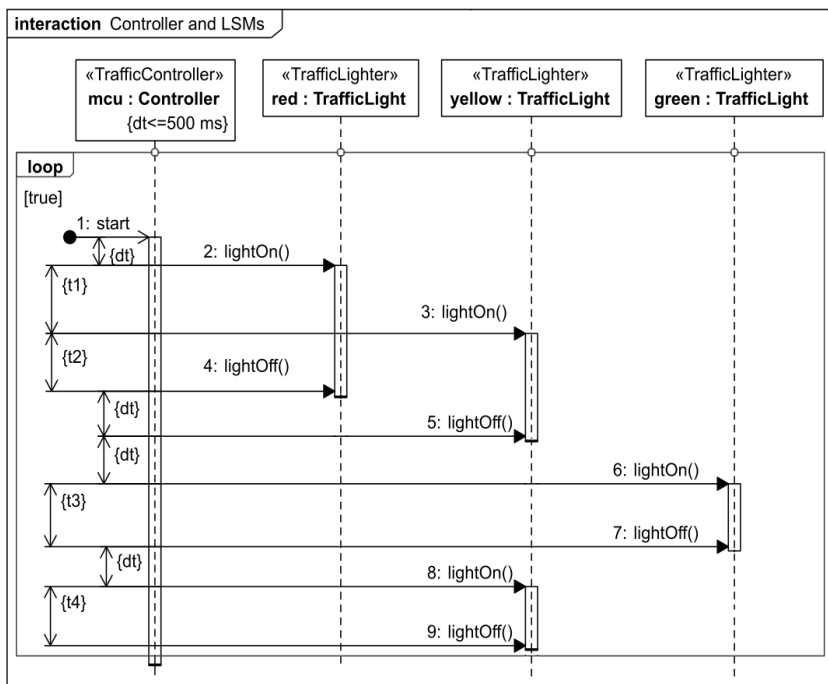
interaction Controller and LSMs

«TrafficController»
mcu : Controller
{dt<=500 ms}

«TrafficLighter»
red : TrafficLight

«TrafficLighter»
yellow : TrafficLight

«TrafficLighter»
green : TrafficLight

loop

[true]

1: start

{dt}

2: lightOn()

{t1}

3: lightOn()

{t2}

4: lightOff()

{dt}

5: lightOff()

{dt}

6: lightOn()

{t3}

7: lightOff()

{dt}

8: lightOn()

{t4}

9: lightOff()